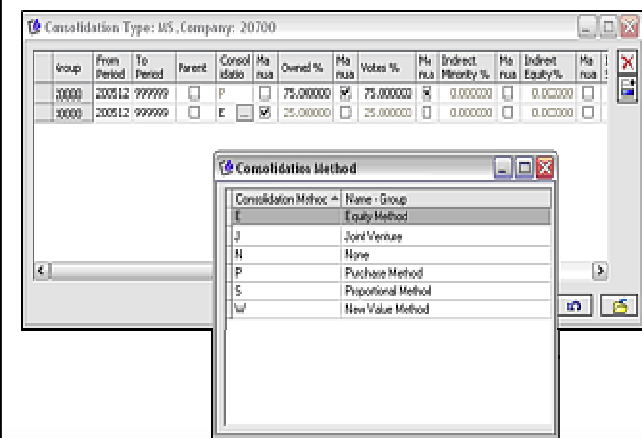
Consolidation Type: US, Company: 20700

| Group | From Period | To Period | Parent | Consolidatio | Manua | Owned % | Manua | Votes % | Manua | Indirect Minority % | Manua | Indirect Equity% | Manua |
|---|---|---|---|---|---|---|---|---|---|---|---|---|---|
| 10000 | 200512 | 999999 | | P | | 75.000000 | | 75.000000 | | 0.000000 | | 0.000000 | |
| 10000 | 200512 | 999999 | | E | | 25.000000 | | 25.000000 | | 0.000000 | | 0.000000 | |

Consolidation Method

| Consolidation Method | Name - Group |
|---|---|
| E | Equity Method |
| J | Joint Venture |
| N | None |
| P | Purchase Method |
| S | Proportional Method |
| W | New Value Method |